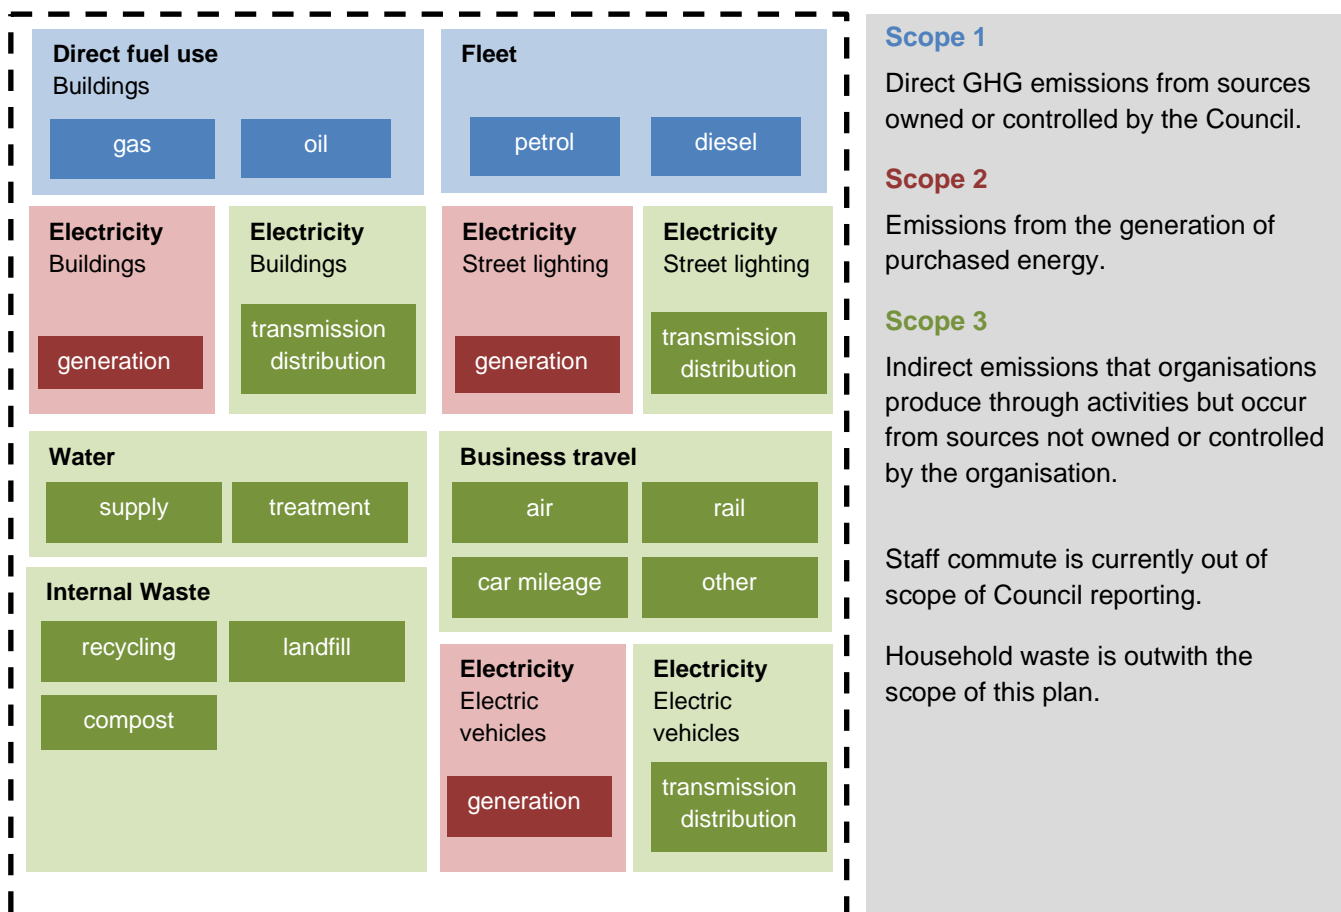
Direct fuel use
Buildings

gas

oil

Fleet

petrol

diesel

Electricity
Buildings

generation

Electricity
Buildings

transmission
distribution

Electricity
Street lighting

generation

Electricity
Street lighting

transmission
distribution

Water

supply

treatment

Business travel

air

rail

car mileage

other

Internal Waste

recycling

landfill

compost

Electricity
Electric vehicles

generation

Electricity
Electric vehicles

transmission
distribution

Scope 1

Direct GHG emissions from sources owned or controlled by the Council.

Scope 2

Emissions from the generation of purchased energy.

Scope 3

Indirect emissions that organisations produce through activities but occur from sources not owned or controlled by the organisation.

Staff commute is currently out of scope of Council reporting.

Household waste is outwith the scope of this plan.